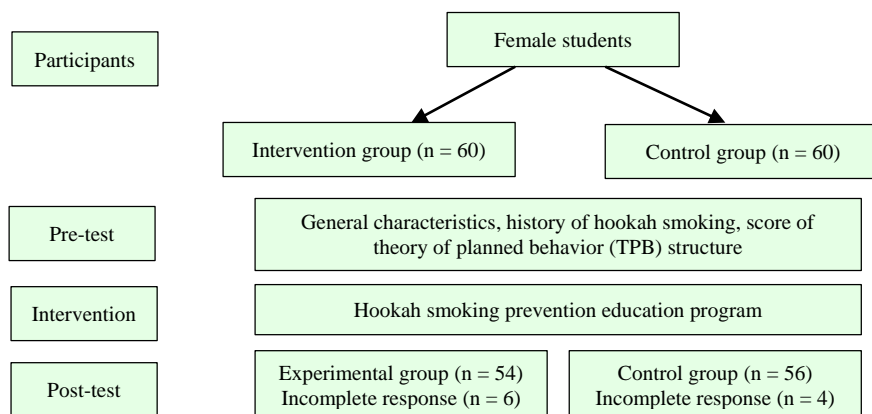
Participants

Female students

Intervention group (n = 60)

Control group (n = 60)

Pre-test

General characteristics, history of hookah smoking, score of theory of planned behavior (TPB) structure

Intervention

Hookah smoking prevention education program

Post-test

Experimental group (n = 54)
Incomplete response (n = 6)

Control group (n = 56)
Incomplete response (n = 4)